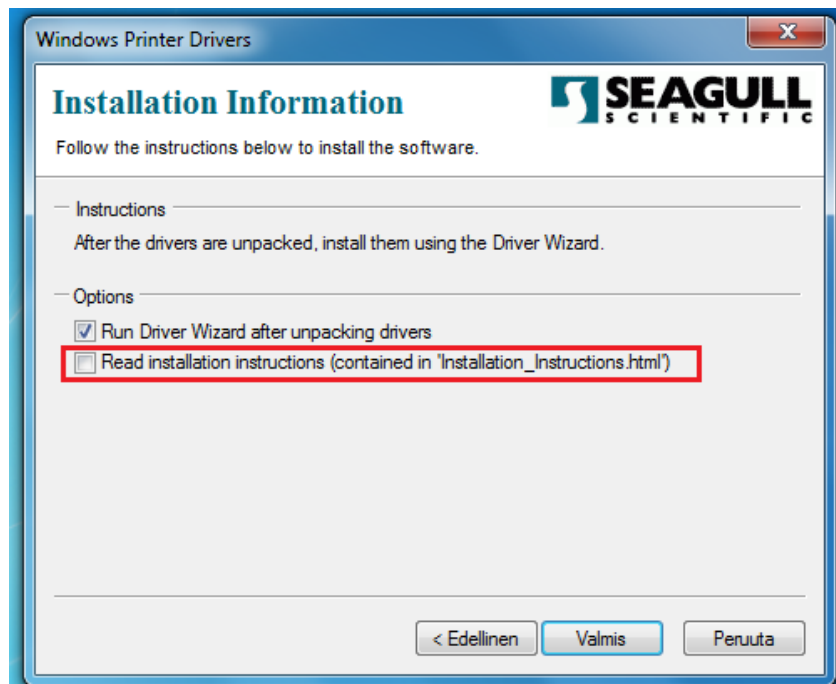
Windows Printer Drivers

Installation Information

SEAGULL SCIENTIFIC

Follow the instructions below to install the software.

Instructions

After the drivers are unpacked, install them using the Driver Wizard.

Options

Run Driver Wizard after unpacking drivers

Read installation instructions (contained in 'Installation_Instructions.html')

< Edellinen

Valmis

Peruuta